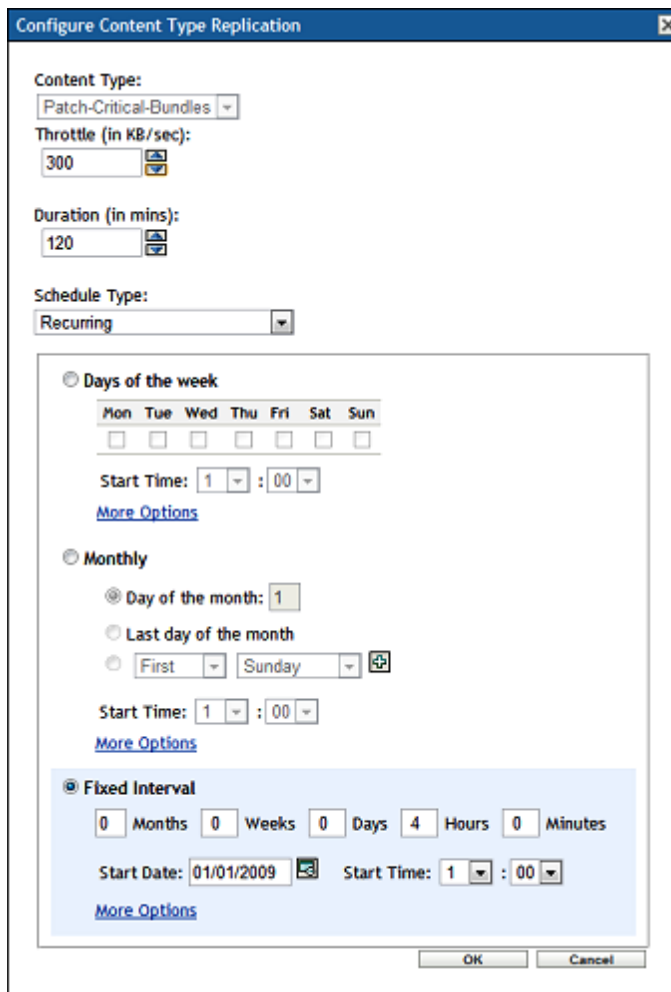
Configure Content Type Replication

Content Type:
Patch-Critical-Bundles
Throttle (in KB/sec):
300

Duration (in mins):
120

Schedule Type:
Recurring

Days of the week

| Mon | Tue | Wed | Thu | Fri | Sat | Sun |
|---|---|---|---|---|---|---|
| | | | | | | |

Start Time: 1 : 00
More Options

Monthly

Day of the month: 1
Last day of the month
First Sunday

Start Time: 1 : 00
More Options

Fixed Interval
0 Months 0 Weeks 0 Days 4 Hours 0 Minutes
Start Date: 01/01/2009 Start Time: 1 : 00
More Options

OK Cancel